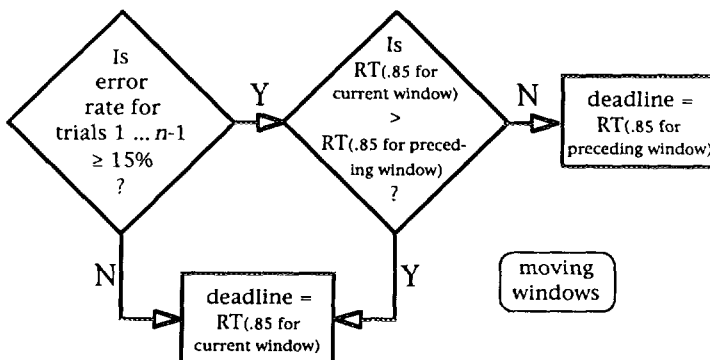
Is error rate for trials 1 ... $n$-1 $\geq$ 15% ?

Y

Is RT(.85 for current window) > RT(.85 for preceding window) ?

N

deadline = RT(.85 for preceding window)

N

Y

deadline = RT(.85 for current window)

moving windows